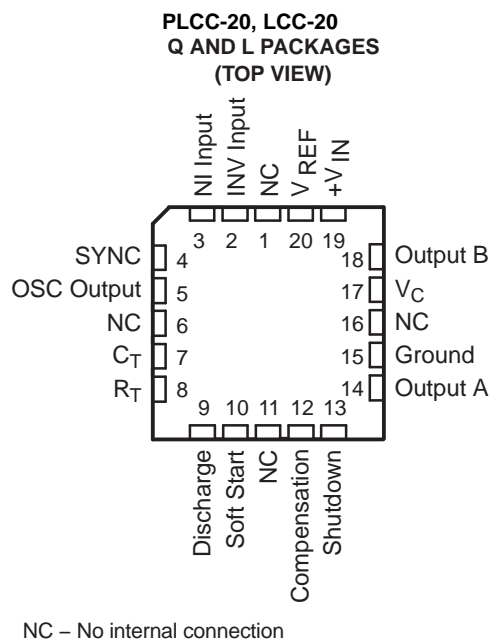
PLCC-20, LCC-20
Q AND L PACKAGES
(TOP VIEW)

NI Input
INV Input
NC
V REF
+V IN

3 2 1 20 19

SYNC 4
OSC Output 5
NC 6
$C_T$ 7
$R_T$ 8

18 Output B
17 $V_C$
16 NC
15 Ground
14 Output A

9 10 11 12 13

Discharge
Soft Start
NC
Compensation
Shutdown

NC – No internal connection